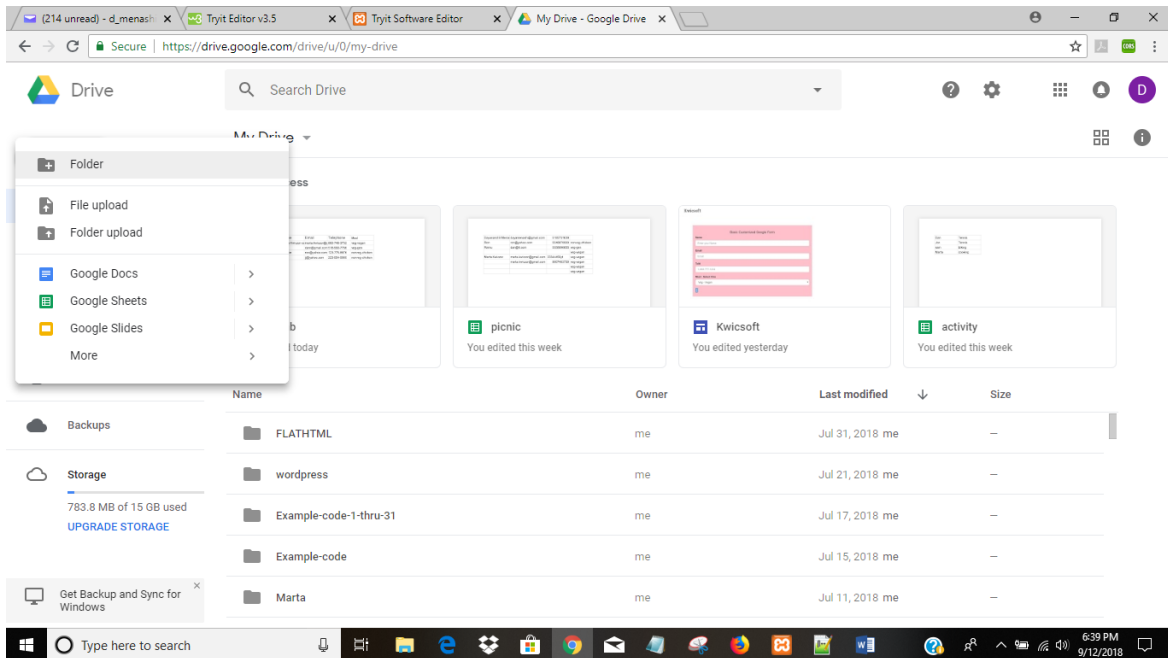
(214 unread) - d_menash ×
Tryit Editor v3.5 ×
Tryit Software Editor ×
My Drive - Google Drive ×

Secure | https://drive.google.com/drive/u/0/my-drive

Drive

Search Drive

D

My Drive

Folder

File upload
Folder upload

Google Docs
Google Sheets
Google Slides
More

ess

b
today

picnic
You edited this week

Kwicsoft
You edited yesterday

activity
You edited this week

Backups

Storage
783.8 MB of 15 GB used
UPGRADE STORAGE

Get Backup and Sync for Windows

| Name | Owner | Last modified | Size |
|---|---|---|---|
| FLATHTML | me | Jul 31, 2018 me | – |
| wordpress | me | Jul 21, 2018 me | – |
| Example-code-1-thru-31 | me | Jul 17, 2018 me | – |
| Example-code | me | Jul 15, 2018 me | – |
| Marta | me | Jul 11, 2018 me | – |

Type here to search

6:39 PM
9/12/2018